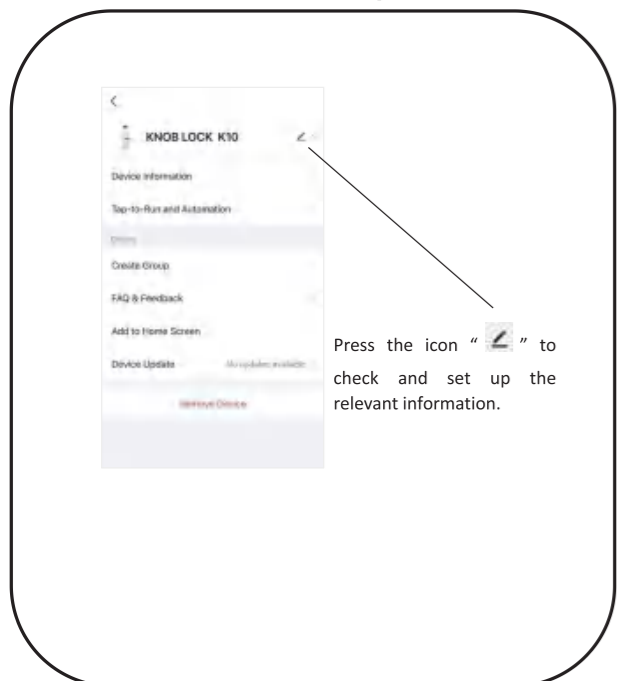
KNOB LOCK K10

Device Information

Tap-to-Run and Automation

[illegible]

Create Group

FAQ & Feedback

Add to Home Screen

Device Update No updates available

Remove Device

Press the icon " " to check and set up the relevant information.